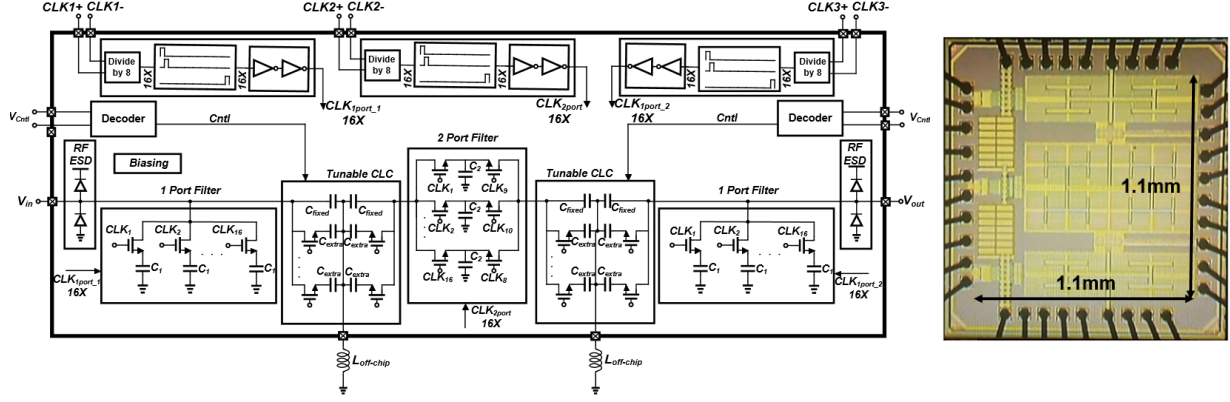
CLK1+ CLK1-
CLK2+ CLK2-
CLK3+ CLK3-

Divide by 8
16X
16X
$CLK_{1port\_1}$
16X

Divide by 8
16X
16X
$CLK_{2port}$
16X

Divide by 8
16X
16X
$CLK_{1port\_2}$
16X

$V_{Cntl}$
Decoder
Cntl

Cntl
Decoder
$V_{Cntl}$

RF ESD
Biasing
$V_{in}$
1 Port Filter
$CLK_1$ $CLK_2$ $CLK_{16}$
$C_1$ $C_1$ $C_1$
$CLK_{1port\_1}$
16X

Tunable CLC
$C_{fixed}$ $C_{fixed}$
$C_{extra}$ $C_{extra}$
$C_{extra}$ $C_{extra}$

2 Port Filter
$C_2$
$CLK_1$ $CLK_9$
$C_2$
$CLK_2$ $CLK_{10}$
$C_2$
$CLK_{16}$ $CLK_8$
$CLK_{2port}$
16X

Tunable CLC
$C_{fixed}$ $C_{fixed}$
$C_{extra}$ $C_{extra}$
$C_{extra}$ $C_{extra}$

1 Port Filter
$CLK_1$ $CLK_2$ $CLK_{16}$
$C_1$ $C_1$ $C_1$
$CLK_{1port\_2}$
16X

RF ESD
$V_{out}$

$L_{off\text{-}chip}$
$L_{off\text{-}chip}$

1.1mm
1.1mm